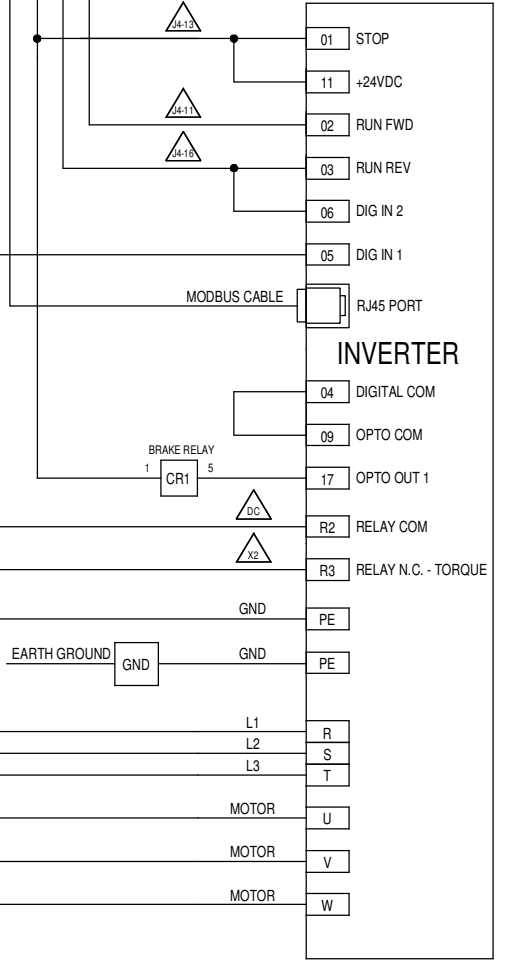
J4-13
01 STOP
11 +24VDC
J4-11
02 RUN FWD
J4-16
03 RUN REV
06 DIG IN 2
05 DIG IN 1
MODBUS CABLE
RJ45 PORT
INVERTER
04 DIGITAL COM
09 OPTO COM
BRAKE RELAY
1 CR1 5
17 OPTO OUT 1
DC
R2 RELAY COM
X2
R3 RELAY N.C. - TORQUE
GND
PE
EARTH GROUND GND
GND
PE
L1
R
L2
S
L3
T
MOTOR
U
MOTOR
V
MOTOR
W